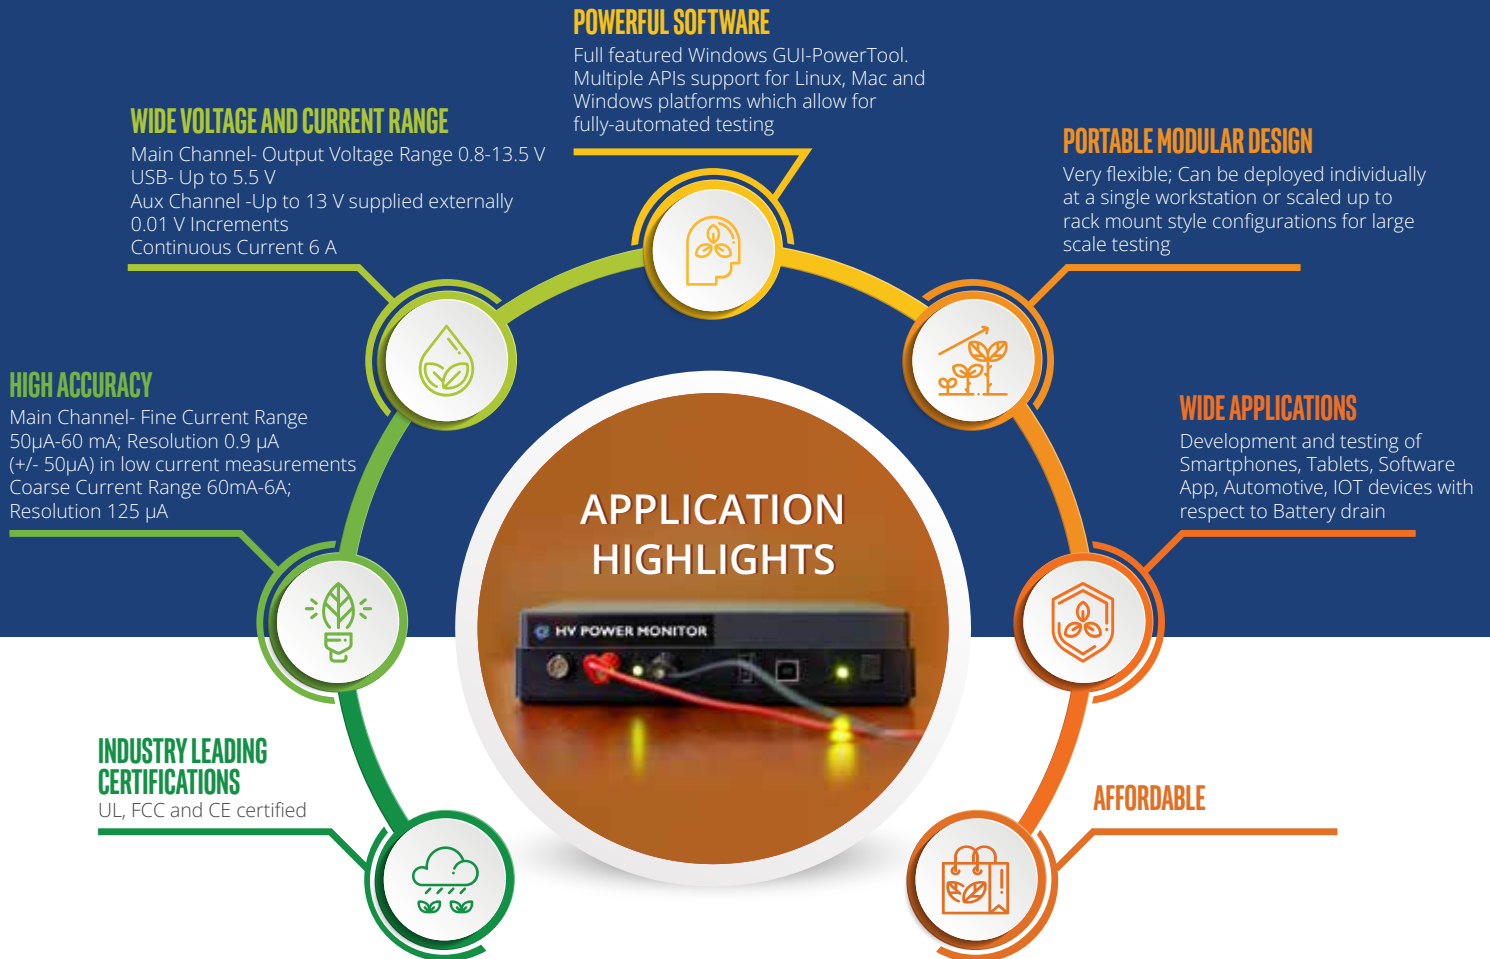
POWERFUL SOFTWARE
Full featured Windows GUI-PowerTool. Multiple APIs support for Linux, Mac and Windows platforms which allow for fully-automated testing

WIDE VOLTAGE AND CURRENT RANGE
Main Channel- Output Voltage Range 0.8-13.5 V
USB- Up to 5.5 V
Aux Channel -Up to 13 V supplied externally
0.01 V Increments
Continuous Current 6 A

PORTABLE MODULAR DESIGN
Very flexible; Can be deployed individually at a single workstation or scaled up to rack mount style configurations for large scale testing

HIGH ACCURACY
Main Channel- Fine Current Range 50μA-60 mA; Resolution 0.9 μA (+/- 50μA) in low current measurements
Coarse Current Range 60mA-6A; Resolution 125 μA

WIDE APPLICATIONS
Development and testing of Smartphones, Tablets, Software App, Automotive, IOT devices with respect to Battery drain

APPLICATION HIGHLIGHTS

HV POWER MONITOR

INDUSTRY LEADING CERTIFICATIONS
UL, FCC and CE certified

AFFORDABLE